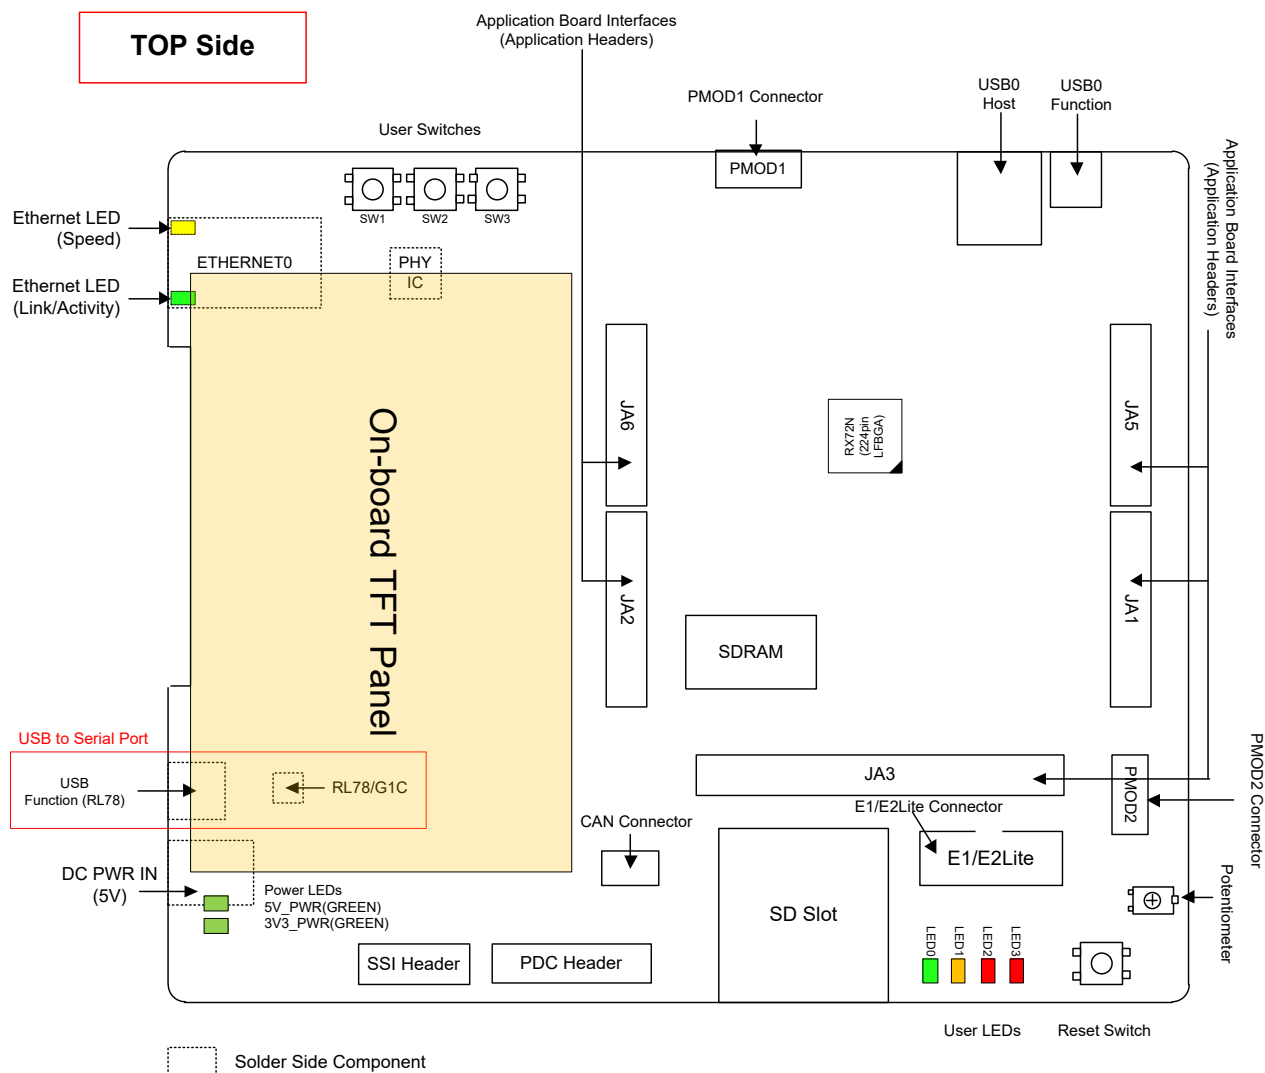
TOP Side

Application Board Interfaces
(Application Headers)

PMOD1 Connector

USB0
Host

USB0
Function

User Switches

PMOD1

SW1 SW2 SW3

Application Board Interfaces
(Application Headers)

Ethernet LED
(Speed)

ETHERNET0

PHY
IC

Ethernet LED
(Link/Activity)

On-board TFT Panel

JA6

JA5

RX72N
(224pin
LFBGA)

JA2

JA1

SDRAM

USB to Serial Port

USB
Function (RL78)

RL78/G1C

JA3

PMOD2

PMOD2 Connector

E1/E2Lite Connector

CAN Connector

E1/E2Lite

DC PWR IN
(5V)

SD Slot

Potentiometer

Power LEDs
5V_PWR(GREEN)
3V3_PWR(GREEN)

LED0 LED1 LED2 LED3

SSI Header

PDC Header

User LEDs

Reset Switch

Solder Side Component